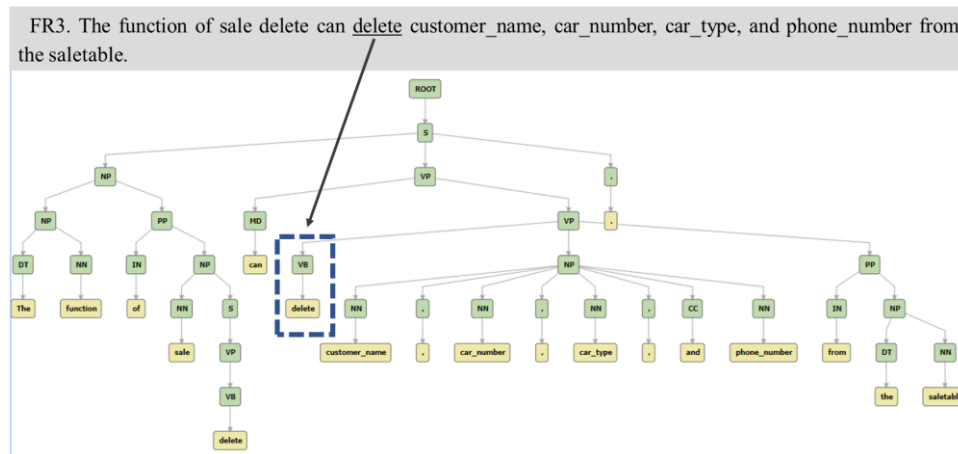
FR3. The function of sale delete can delete customer_name, car_number, car_type, and phone_number from the saletable.

ROOT
S
NP
VP
.
NP
PP
MD
VP
.
DT
NN
IN
NP
can
VB
NP
PP
The
function
of
NN
S
delete
NN
,
NN
,
NN
,
CC
NN
IN
NP
sale
VP
customer_name
,
car_number
,
car_type
,
and
phone_number
from
DT
NN
VB
the
saletabl
delete